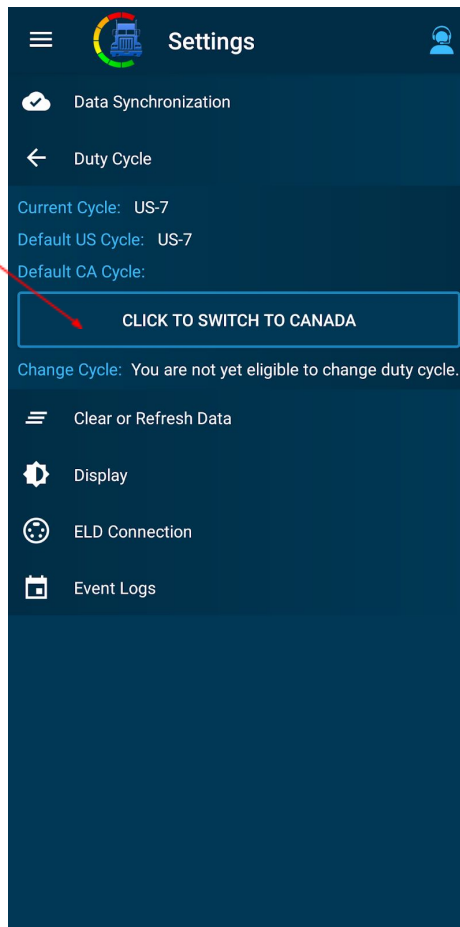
Settings

Data Synchronization

Duty Cycle

Current Cycle: US-7

Default US Cycle: US-7

Default CA Cycle:

CLICK TO SWITCH TO CANADA

Change Cycle: You are not yet eligible to change duty cycle.

Clear or Refresh Data

Display

ELD Connection

Event Logs